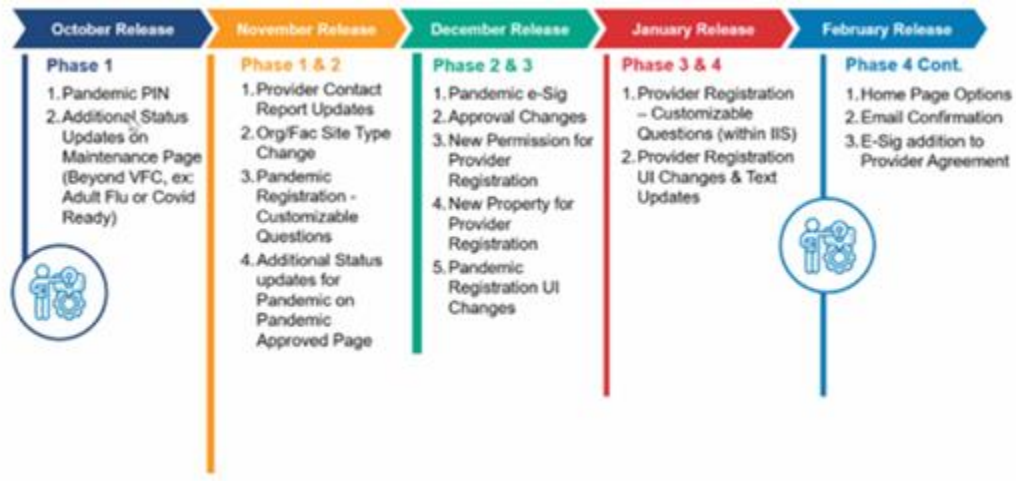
October Release

Phase 1

1. Pandemic PIN
2. Additional Status Updates on Maintenance Page (Beyond VFC, ex: Adult Flu or Covid Ready)

November Release

Phase 1 & 2

1. Provider Contact Report Updates
2. Org/Fac Site Type Change
3. Pandemic Registration - Customizable Questions
4. Additional Status updates for Pandemic on Pandemic Approved Page

December Release

Phase 2 & 3

1. Pandemic e-Sig
2. Approval Changes
3. New Permission for Provider Registration
4. New Property for Provider Registration
5. Pandemic Registration UI Changes

January Release

Phase 3 & 4

1. Provider Registration – Customizable Questions (within IIS)
2. Provider Registration UI Changes & Text Updates

February Release

Phase 4 Cont.

1. Home Page Options
2. Email Confirmation
3. E-Sig addition to Provider Agreement